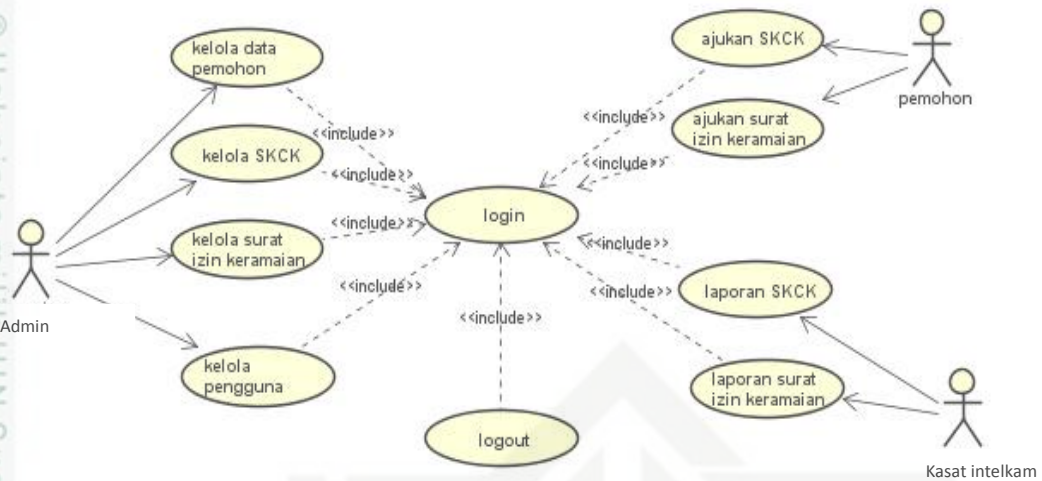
kelola data pemohon

<<include>>

kelola SKCK

<<include>>

<<include>>

kelola surat izin keramaian

<<include>>

Admin

kelola pengguna

login

<<include>>

logout

ajukan SKCK

pemohon

<<include>>

ajukan surat izin keramaian

<<include>>

<<include>>

<<include>>

laporan SKCK

laporan surat izin keramaian

Kasat intelkam